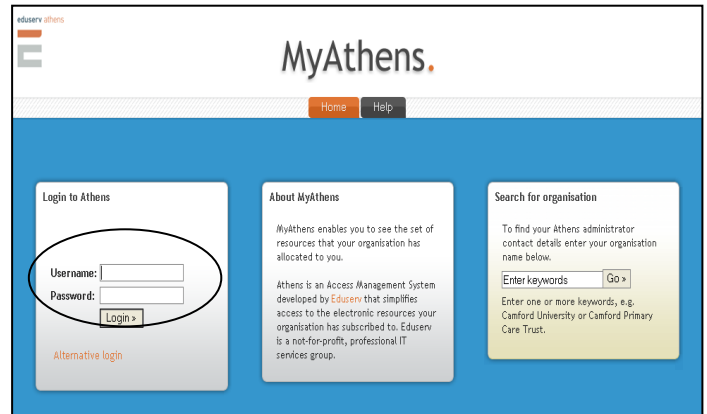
eduserv athens

MyAthens.

Home Help

Login to Athens

Username:
Password:
Login »

Alternative login

About MyAthens

MyAthens enables you to see the set of resources that your organisation has allocated to you.

Athens is an Access Management System developed by Eduserv that simplifies access to the electronic resources your organisation has subscribed to. Eduserv is a not-for-profit, professional IT services group.

Search for organisation

To find your Athens administrator contact details enter your organisation name below.

Enter keywords Go »

Enter one or more keywords, e.g. Camford University or Camford Primary Care Trust.